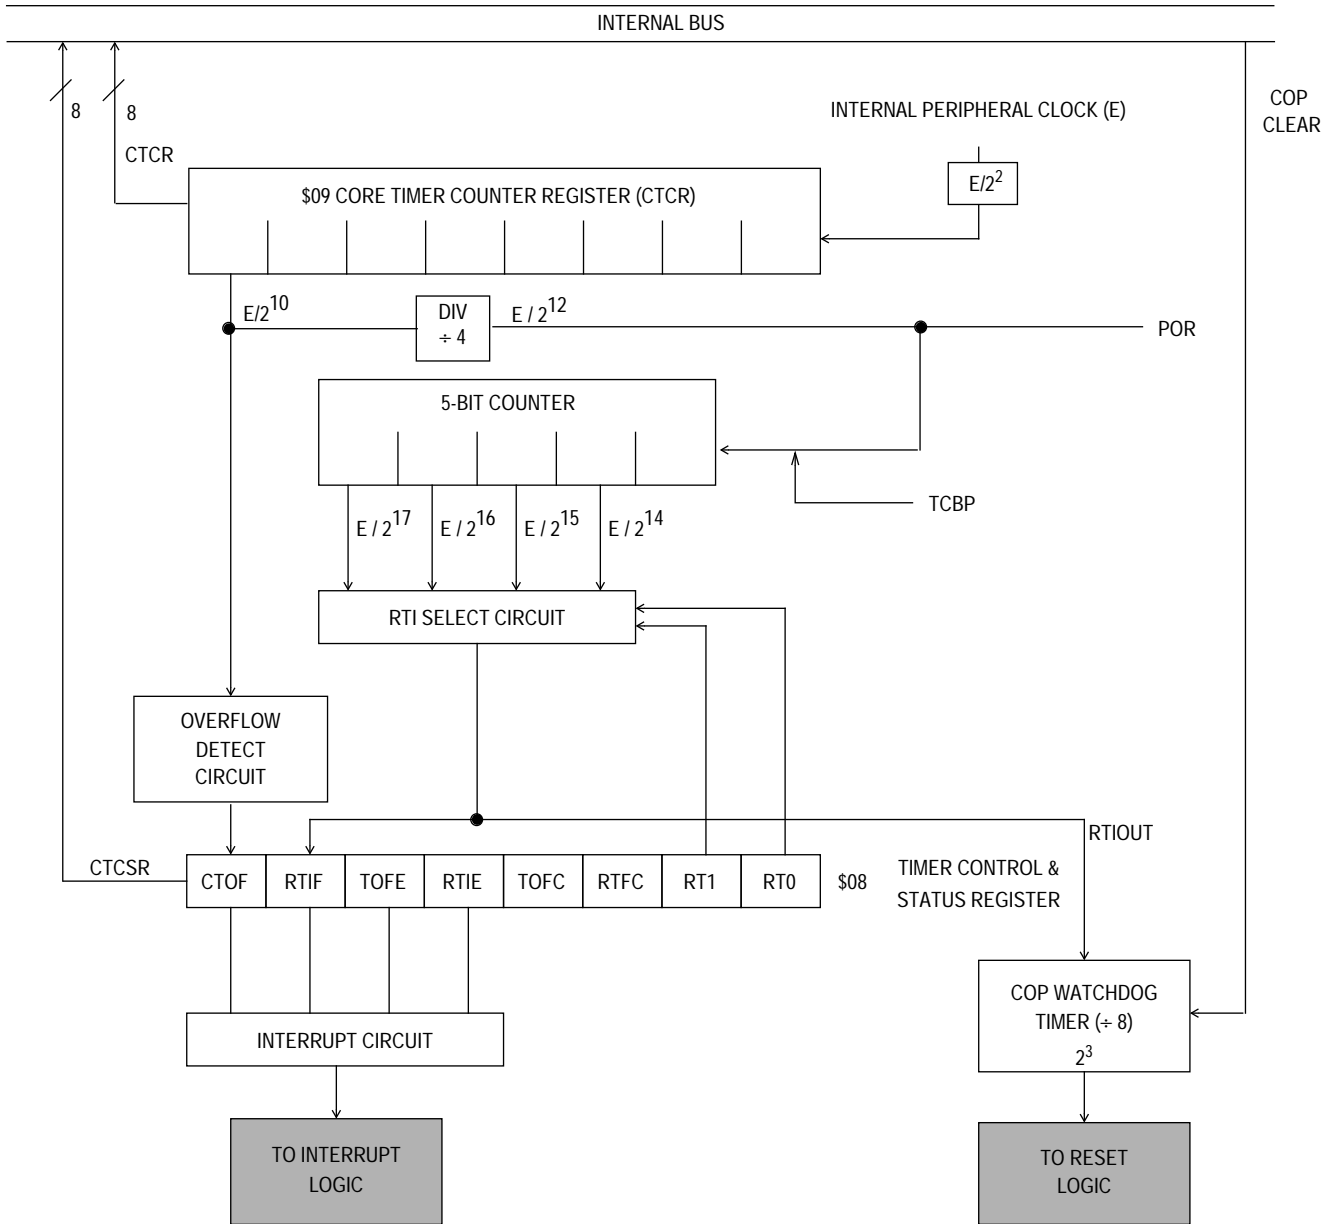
INTERNAL BUS

8

8

CTCR

COP CLEAR

INTERNAL PERIPHERAL CLOCK (E)

$E/2^2$

$09 CORE TIMER COUNTER REGISTER (CTCR)

$E/2^{10}$

DIV ÷ 4

$E / 2^{12}$

POR

5-BIT COUNTER

TCBP

$E / 2^{17}$

$E / 2^{16}$

$E / 2^{15}$

$E / 2^{14}$

RTI SELECT CIRCUIT

OVERFLOW DETECT CIRCUIT

RTIOUT

CTCSR

| CTOF | RTIF | TOFE | RTIE | TOFC | RTFC | RT1 | RT0 |
|---|---|---|---|---|---|---|---|

$08

TIMER CONTROL & STATUS REGISTER

INTERRUPT CIRCUIT

COP WATCHDOG TIMER (÷ 8) $2^3$

TO INTERRUPT LOGIC

TO RESET LOGIC